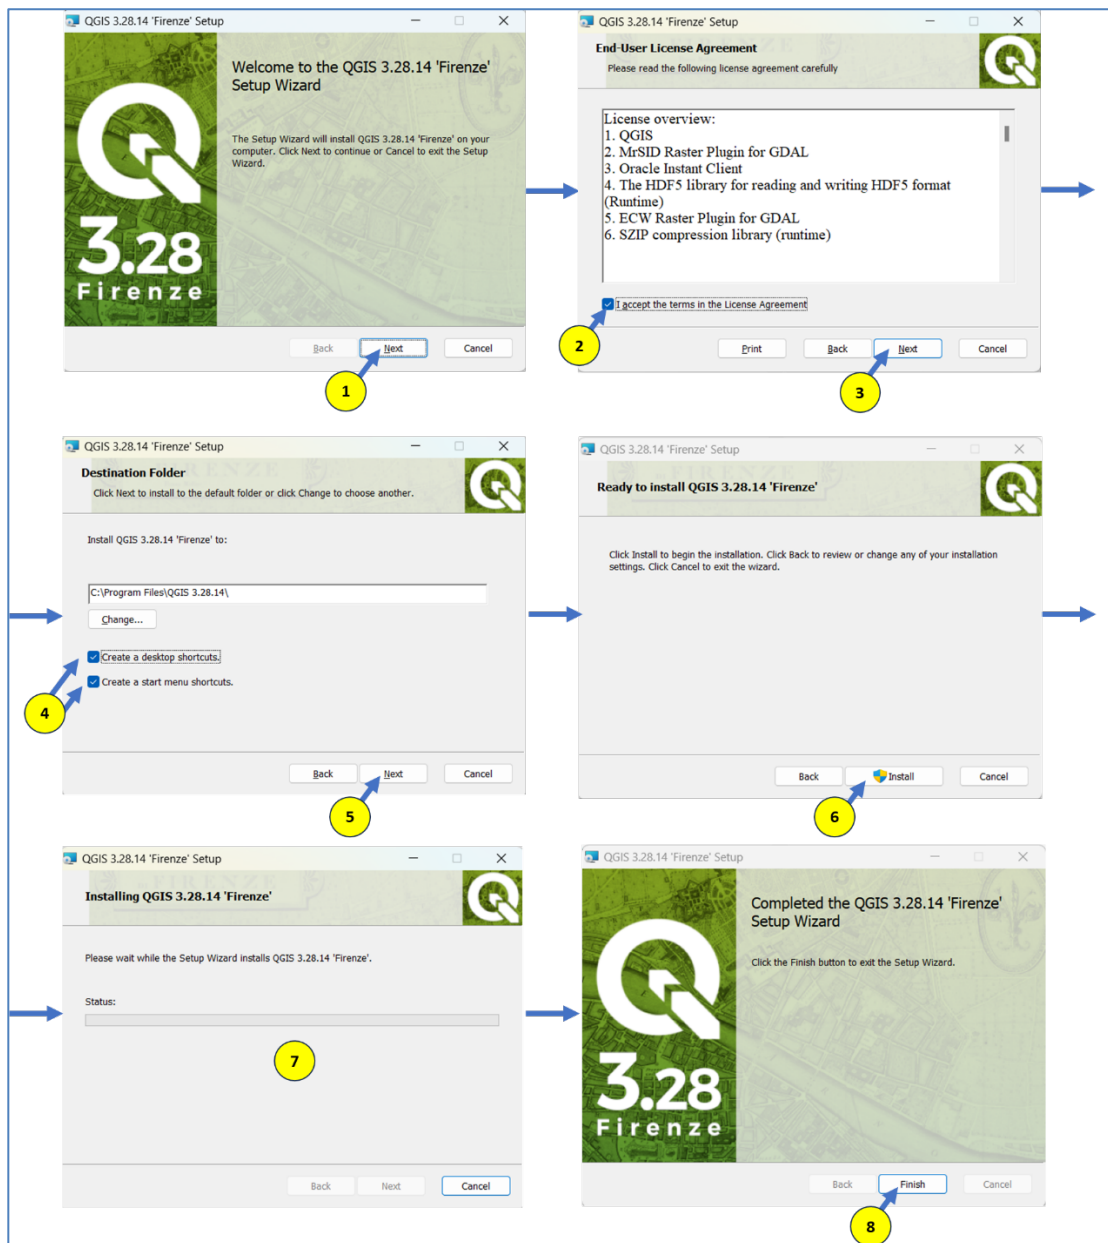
QGIS 3.28.14 'Firenze' Setup

3.28
Firenze

Welcome to the QGIS 3.28.14 'Firenze' Setup Wizard

The Setup Wizard will install QGIS 3.28.14 'Firenze' on your computer. Click Next to continue or Cancel to exit the Setup Wizard.

Back Next Cancel

1

QGIS 3.28.14 'Firenze' Setup

End-User License Agreement

Please read the following license agreement carefully

License overview:
1. QGIS
2. MrSID Raster Plugin for GDAL
3. Oracle Instant Client
4. The HDF5 library for reading and writing HDF5 format (Runtime)
5. ECW Raster Plugin for GDAL
6. SZIP compression library (runtime)

I accept the terms in the License Agreement

2

Print Back Next Cancel

3

QGIS 3.28.14 'Firenze' Setup

Destination Folder

Click Next to install to the default folder or click Change to choose another.

Install QGIS 3.28.14 'Firenze' to:

C:\Program Files\QGIS 3.28.14\

Change...

Create a desktop shortcuts.

Create a start menu shortcuts.

4

Back Next Cancel

5

QGIS 3.28.14 'Firenze' Setup

Ready to install QGIS 3.28.14 'Firenze'

Click Install to begin the installation. Click Back to review or change any of your installation settings. Click Cancel to exit the wizard.

Back Install Cancel

6

QGIS 3.28.14 'Firenze' Setup

Installing QGIS 3.28.14 'Firenze'

Please wait while the Setup Wizard installs QGIS 3.28.14 'Firenze'.

Status:

7

Back Next Cancel

QGIS 3.28.14 'Firenze' Setup

3.28
Firenze

Completed the QGIS 3.28.14 'Firenze' Setup Wizard

Click the Finish button to exit the Setup Wizard.

Back Finish Cancel

8